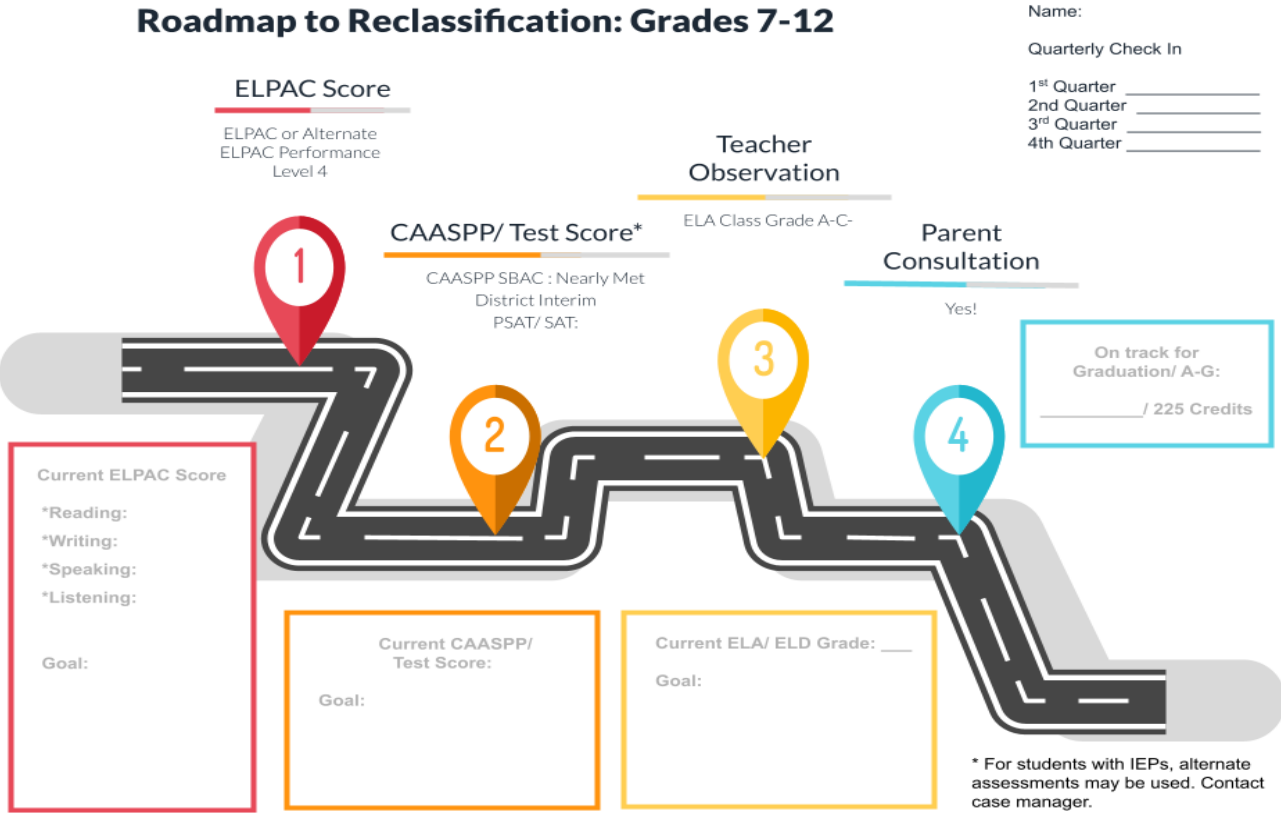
Roadmap to Reclassification: Grades 7-12

Name:

Quarterly Check In

1$^{st}$ Quarter ______________
2nd Quarter ______________
3$^{rd}$ Quarter ______________
4th Quarter ______________

ELPAC Score

ELPAC or Alternate ELPAC Performance Level 4

Teacher Observation

ELA Class Grade A-C-

CAASPP/ Test Score*

CAASPP SBAC : Nearly Met
District Interim
PSAT/ SAT:

Parent Consultation

Yes!

1

2

3

4

On track for Graduation/ A-G:

__________/ 225 Credits

Current ELPAC Score

*Reading:
*Writing:
*Speaking:
*Listening:

Goal:

Current CAASPP/ Test Score:

Goal:

Current ELA/ ELD Grade: ___

Goal:

* For students with IEPs, alternate assessments may be used. Contact case manager.